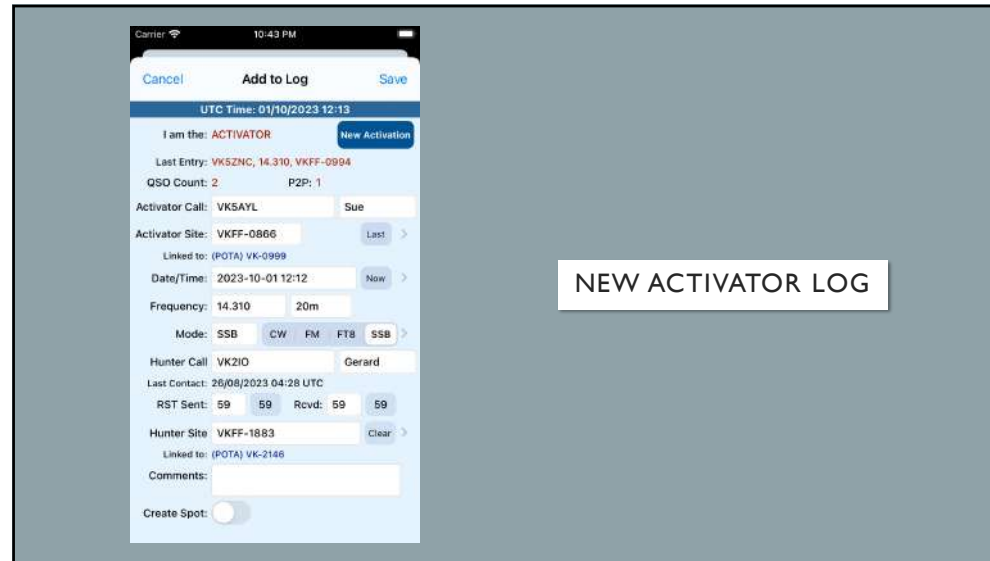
Carrier 10:43 PM

Cancel Add to Log Save

UTC Time: 01/10/2023 12:13

I am the: ACTIVATOR New Activation

Last Entry: VK5ZNC, 14.310, VKFF-0994

QSO Count: 2 P2P: 1

Activator Call: VK5AYL Sue

Activator Site: VKFF-0866 Last

Linked to: (POTA) VK-0999

Date/Time: 2023-10-01 12:12 Now

Frequency: 14.310 20m

Mode: SSB CW FM FT8 SSB

Hunter Call VK2IO Gerard

Last Contact: 26/08/2023 04:28 UTC

RST Sent: 59 59 Rcvd: 59 59

Hunter Site VKFF-1883 Clear

Linked to: (POTA) VK-2146

Comments:

Create Spot:

NEW ACTIVATOR LOG